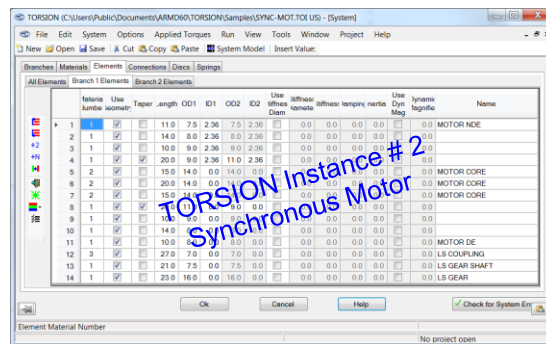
TORSION (C:\Users\Public\Documents\ARMD60\TORSION\Samples\SYNC-MOT.TOI US) - [System]

File Edit System Options Applied Torques Run View Tools Window Project Help

New Open Save Cut Copy Paste System Model Insert Value:

Branches Materials Elements Connections Discs Springs

All Elements Branch 1 Elements Branch 2 Elements

+2
+N

| | Materia Numbe | Use Geometr | Taper | Length | OD1 | ID1 | OD2 | ID2 | Use Stiffnes Diam | Stiffness Diameter | Stiffness | Damping | Inertia | Use Dyn Mag | Dynamic Magnific | Name |
|---|---|---|---|---|---|---|---|---|---|---|---|---|---|---|---|---|
| 1 | 1 | ☑ | ☐ | 11.0 | 7.5 | 2.36 | 7.5 | 2.36 | ☐ | 0.0 | 0.0 | 0.0 | 0.0 | ☐ | 0.0 | MOTOR NDE |
| 2 | 1 | ☑ | ☐ | 14.0 | 8.0 | 2.36 | 8.0 | 2.36 | ☐ | 0.0 | 0.0 | 0.0 | 0.0 | ☐ | 0.0 | |
| 3 | 1 | ☑ | ☐ | 10.0 | 9.0 | 2.36 | 9.0 | 2.36 | ☐ | 0.0 | 0.0 | 0.0 | 0.0 | ☐ | 0.0 | |
| 4 | 1 | ☑ | ☑ | 20.0 | 9.0 | 2.36 | 11.0 | 2.36 | ☐ | 0.0 | 0.0 | 0.0 | 0.0 | ☐ | 0.0 | |
| 5 | 2 | ☑ | ☐ | 15.0 | 14.0 | 0.0 | 14.0 | 0.0 | ☐ | 0.0 | 0.0 | 0.0 | 0.0 | ☐ | 0.0 | MOTOR CORE |
| 6 | 2 | ☑ | ☐ | 20.0 | 14.0 | 0.0 | 14.0 | 0.0 | ☐ | 0.0 | 0.0 | 0.0 | 0.0 | ☐ | 0.0 | MOTOR CORE |
| 7 | 2 | ☑ | ☐ | 15.0 | 14.0 | 0.0 | 14.0 | 0.0 | ☐ | 0.0 | 0.0 | 0.0 | 0.0 | ☐ | 0.0 | MOTOR CORE |
| 8 | 1 | ☑ | ☑ | 10.0 | 11.0 | 0.0 | 9.0 | 0.0 | ☐ | 0.0 | 0.0 | 0.0 | 0.0 | ☐ | 0.0 | |
| 9 | 1 | ☑ | ☐ | 10.0 | 9.0 | 0.0 | 9.0 | 0.0 | ☐ | 0.0 | 0.0 | 0.0 | 0.0 | ☐ | 0.0 | |
| 10 | 1 | ☑ | ☐ | 14.0 | 8.0 | 0.0 | 8.0 | 0.0 | ☐ | 0.0 | 0.0 | 0.0 | 0.0 | ☐ | 0.0 | |
| 11 | 1 | ☑ | ☐ | 10.0 | 8.0 | 0.0 | 8.0 | 0.0 | ☐ | 0.0 | 0.0 | 0.0 | 0.0 | ☐ | 0.0 | MOTOR DE |
| 12 | 3 | ☑ | ☐ | 27.0 | 7.0 | 0.0 | 7.0 | 0.0 | ☐ | 0.0 | 0.0 | 0.0 | 0.0 | ☐ | 0.0 | LS COUPLING |
| 13 | 1 | ☑ | ☐ | 21.0 | 7.5 | 0.0 | 7.5 | 0.0 | ☐ | 0.0 | 0.0 | 0.0 | 0.0 | ☐ | 0.0 | LS GEAR SHAFT |
| 14 | 1 | ☑ | ☐ | 23.0 | 16.0 | 0.0 | 16.0 | 0.0 | ☐ | 0.0 | 0.0 | 0.0 | 0.0 | ☐ | 0.0 | LS GEAR |

TORSION Instance # 2
Synchronous Motor

Ok Cancel Help Check for System Err

Element Material Number

No project open